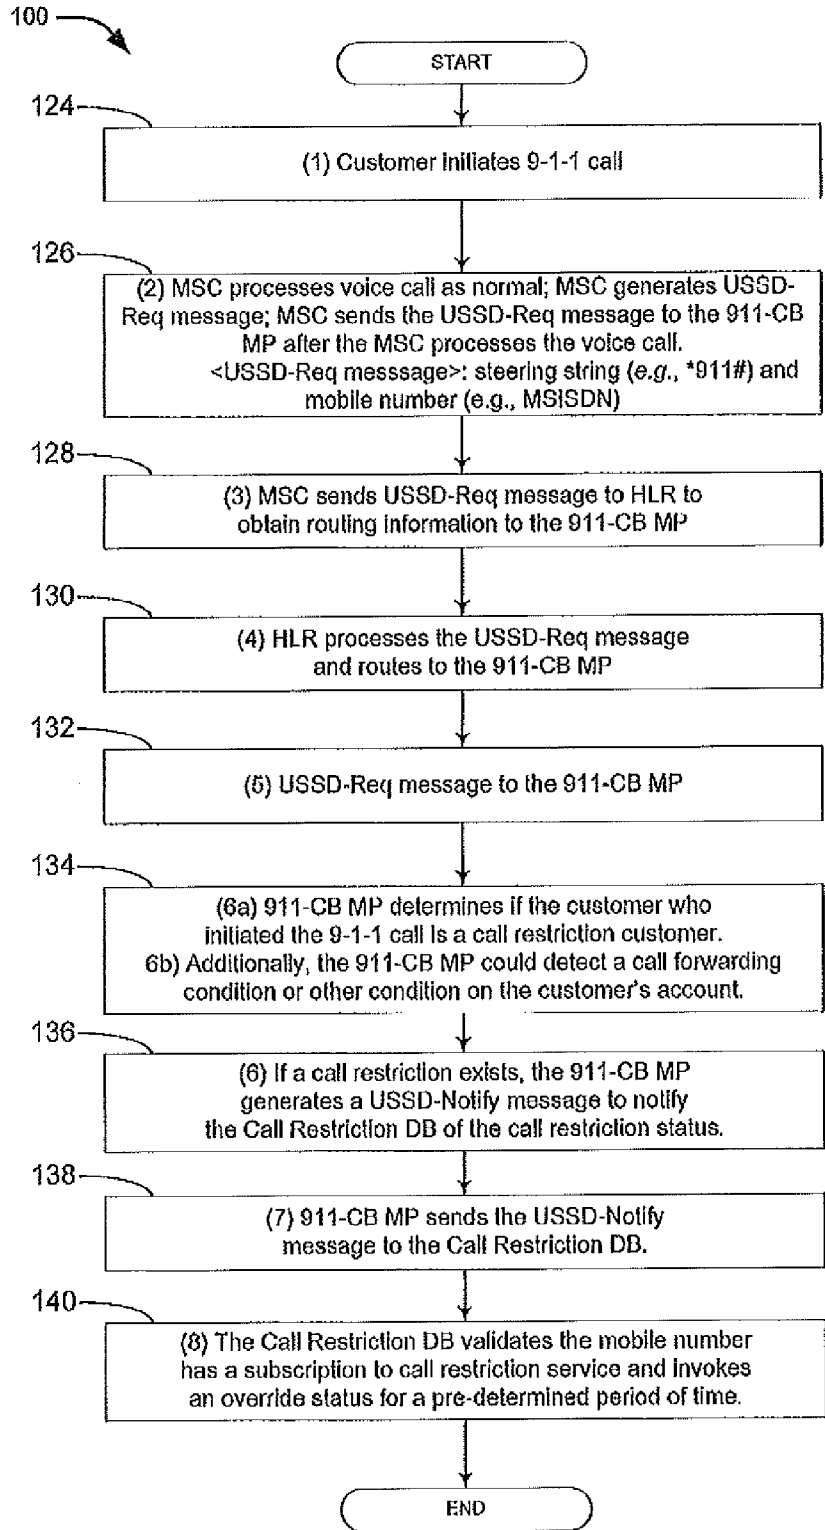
100

START

124

(1) Customer initiates 9-1-1 call

126

(2) MSC processes voice call as normal; MSC generates USSD-Req message; MSC sends the USSD-Req message to the 911-CB MP after the MSC processes the voice call.
<USSD-Req messsage>: steering string (*e.g.*, *911#) and mobile number (e.g., MSISDN)

128

(3) MSC sends USSD-Req message to HLR to obtain routing information to the 911-CB MP

130

(4) HLR processes the USSD-Req message and routes to the 911-CB MP

132

(5) USSD-Req message to the 911-CB MP

134

(6a) 911-CB MP determines if the customer who initiated the 9-1-1 call is a call restriction customer.
6b) Additionally, the 911-CB MP could detect a call forwarding condition or other condition on the customer's account.

136

(6) If a call restriction exists, the 911-CB MP generates a USSD-Notify message to notify the Call Restriction DB of the call restriction status.

138

(7) 911-CB MP sends the USSD-Notify message to the Call Restriction DB.

140

(8) The Call Restriction DB validates the mobile number has a subscription to call restriction service and invokes an override status for a pre-determined period of time.

END